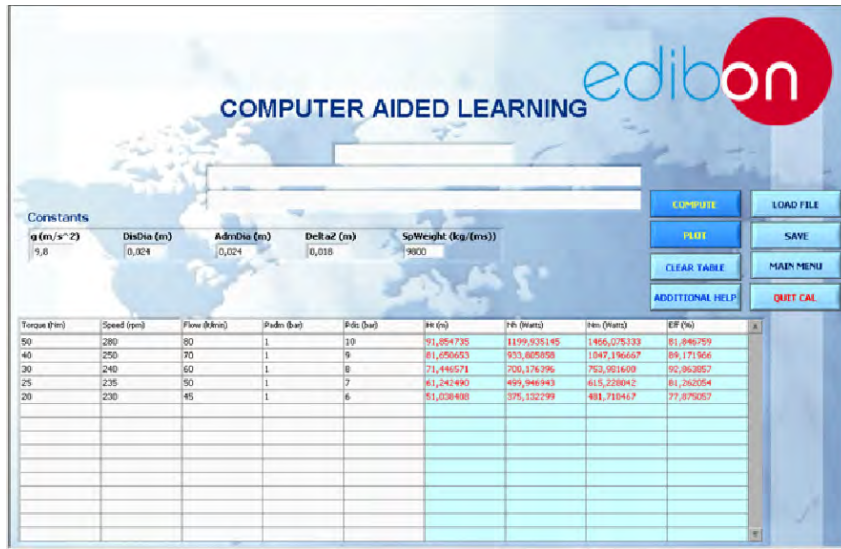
edibon

COMPUTER AIDED LEARNING

Constants

g (m/s^2): 9,8
DisDia (m): 0,024
AdmDia (m): 0,024
Delta2 (m): 0,018
SpWeight (kg/(ms)): 9800

COMPUTE
LOAD FILE
PLOT
SAVE
CLEAR TABLE
MAIN MENU
ADDITIONAL HELP
QUIT CAL

| Torque (Nm) | Speed (rpm) | Flow (l/min) | Padm (bar) | Pdis (bar) | Ht (m) | Nh (Watts) | Nm (Watts) | Eff (%) |
|---|---|---|---|---|---|---|---|---|
| 50 | 280 | 80 | 1 | 10 | 91,854735 | 1199,935145 | 1466,075333 | 81,846759 |
| 40 | 250 | 70 | 1 | 9 | 81,650653 | 933,885858 | 1047,196667 | 89,171966 |
| 30 | 240 | 60 | 1 | 8 | 71,446571 | 700,176396 | 753,981600 | 92,863857 |
| 25 | 235 | 50 | 1 | 7 | 61,242490 | 499,946943 | 615,228042 | 81,262054 |
| 20 | 230 | 45 | 1 | 6 | 51,038408 | 375,132299 | 481,710467 | 77,875057 |